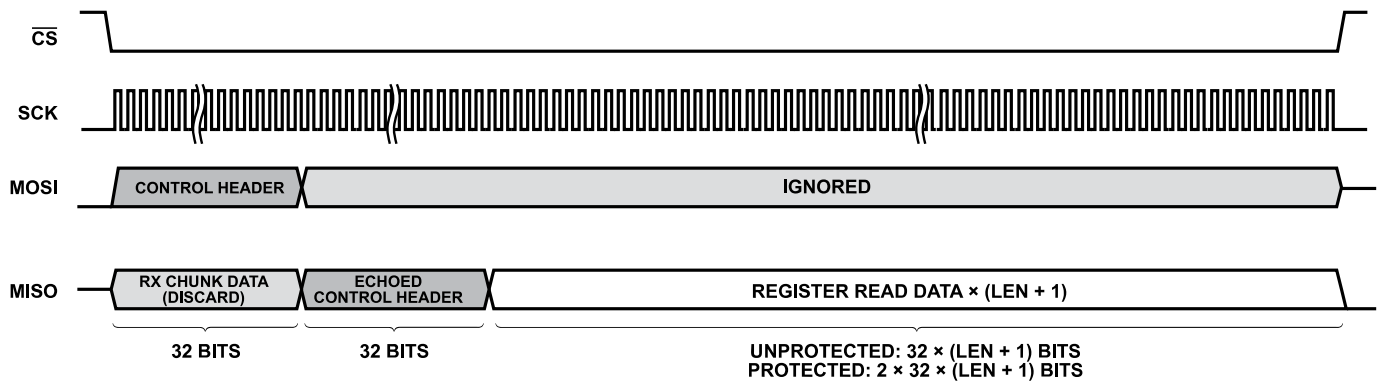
$\overline{CS}$

SCK

MOSI

CONTROL HEADER

IGNORED

MISO

RX CHUNK DATA (DISCARD)

ECHOED CONTROL HEADER

REGISTER READ DATA × (LEN + 1)

32 BITS

32 BITS

UNPROTECTED: 32 × (LEN + 1) BITS
PROTECTED: 2 × 32 × (LEN + 1) BITS